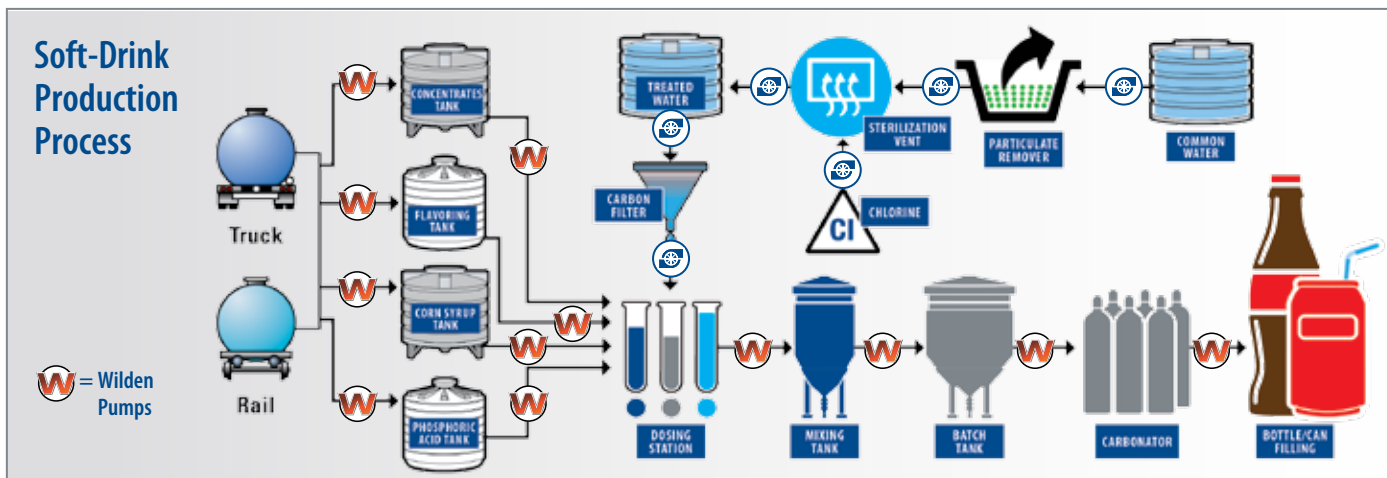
Soft-Drink Production Process

Truck

Rail

W = Wilden Pumps

W

CONCENTRATES TANK

W

FLAVORING TANK

W

CORN SYRUP TANK

W

PHOSPHORIC ACID TANK

W

W

W

W

TREATED WATER

STERILIZATION VENT

PARTICULATE REMOVER

COMMON WATER

CARBON FILTER

Cl

CHLORINE

DOSING STATION

W

MIXING TANK

W

BATCH TANK

W

CARBONATOR

W

BOTTLE/CAN FILLING